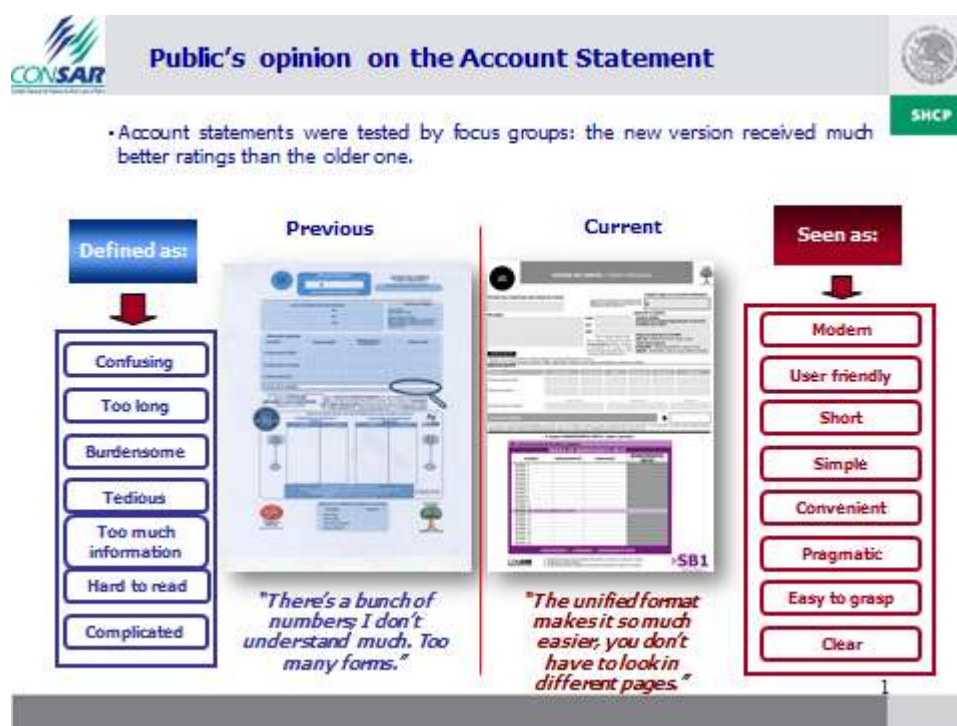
CONSAR

Public's opinion on the Account Statement

SHCP

• Account statements were tested by focus groups: the new version received much better ratings than the older one.

Defined as:

Confusing

Too long

Burdensome

Tedious

Too much information

Hard to read

Complicated

Previous

"There's a bunch of numbers; I don't understand much. Too many forms."

Current

SB1

"The unified format makes it so much easier, you don't have to look in different pages."

Seen as:

Modern

User friendly

Short

Simple

Convenient

Pragmatic

Easy to grasp

Clear

1